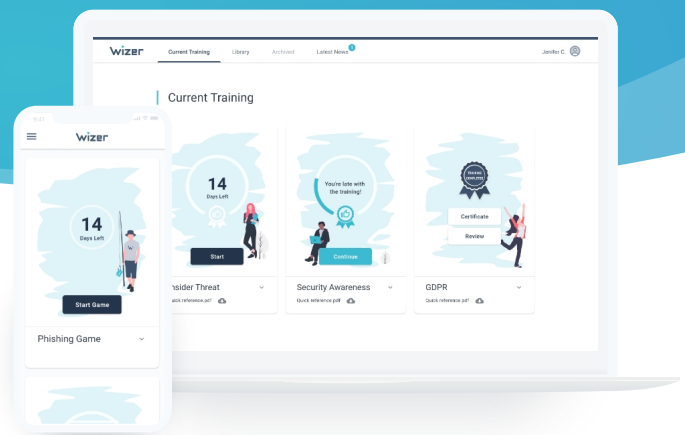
wizer
Current Training
Library
Archived
Latest News
Jenifer C.

Current Training

14
Days Left
Start
Insider Threat
Quick reference.pdf

You're late with the training!
Continue
Security Awareness
Quick reference.pdf

Certificate
Review
GDPR
Quick reference.pdf

9:41
wizer
14
Days Left
Start Game
Phishing Game